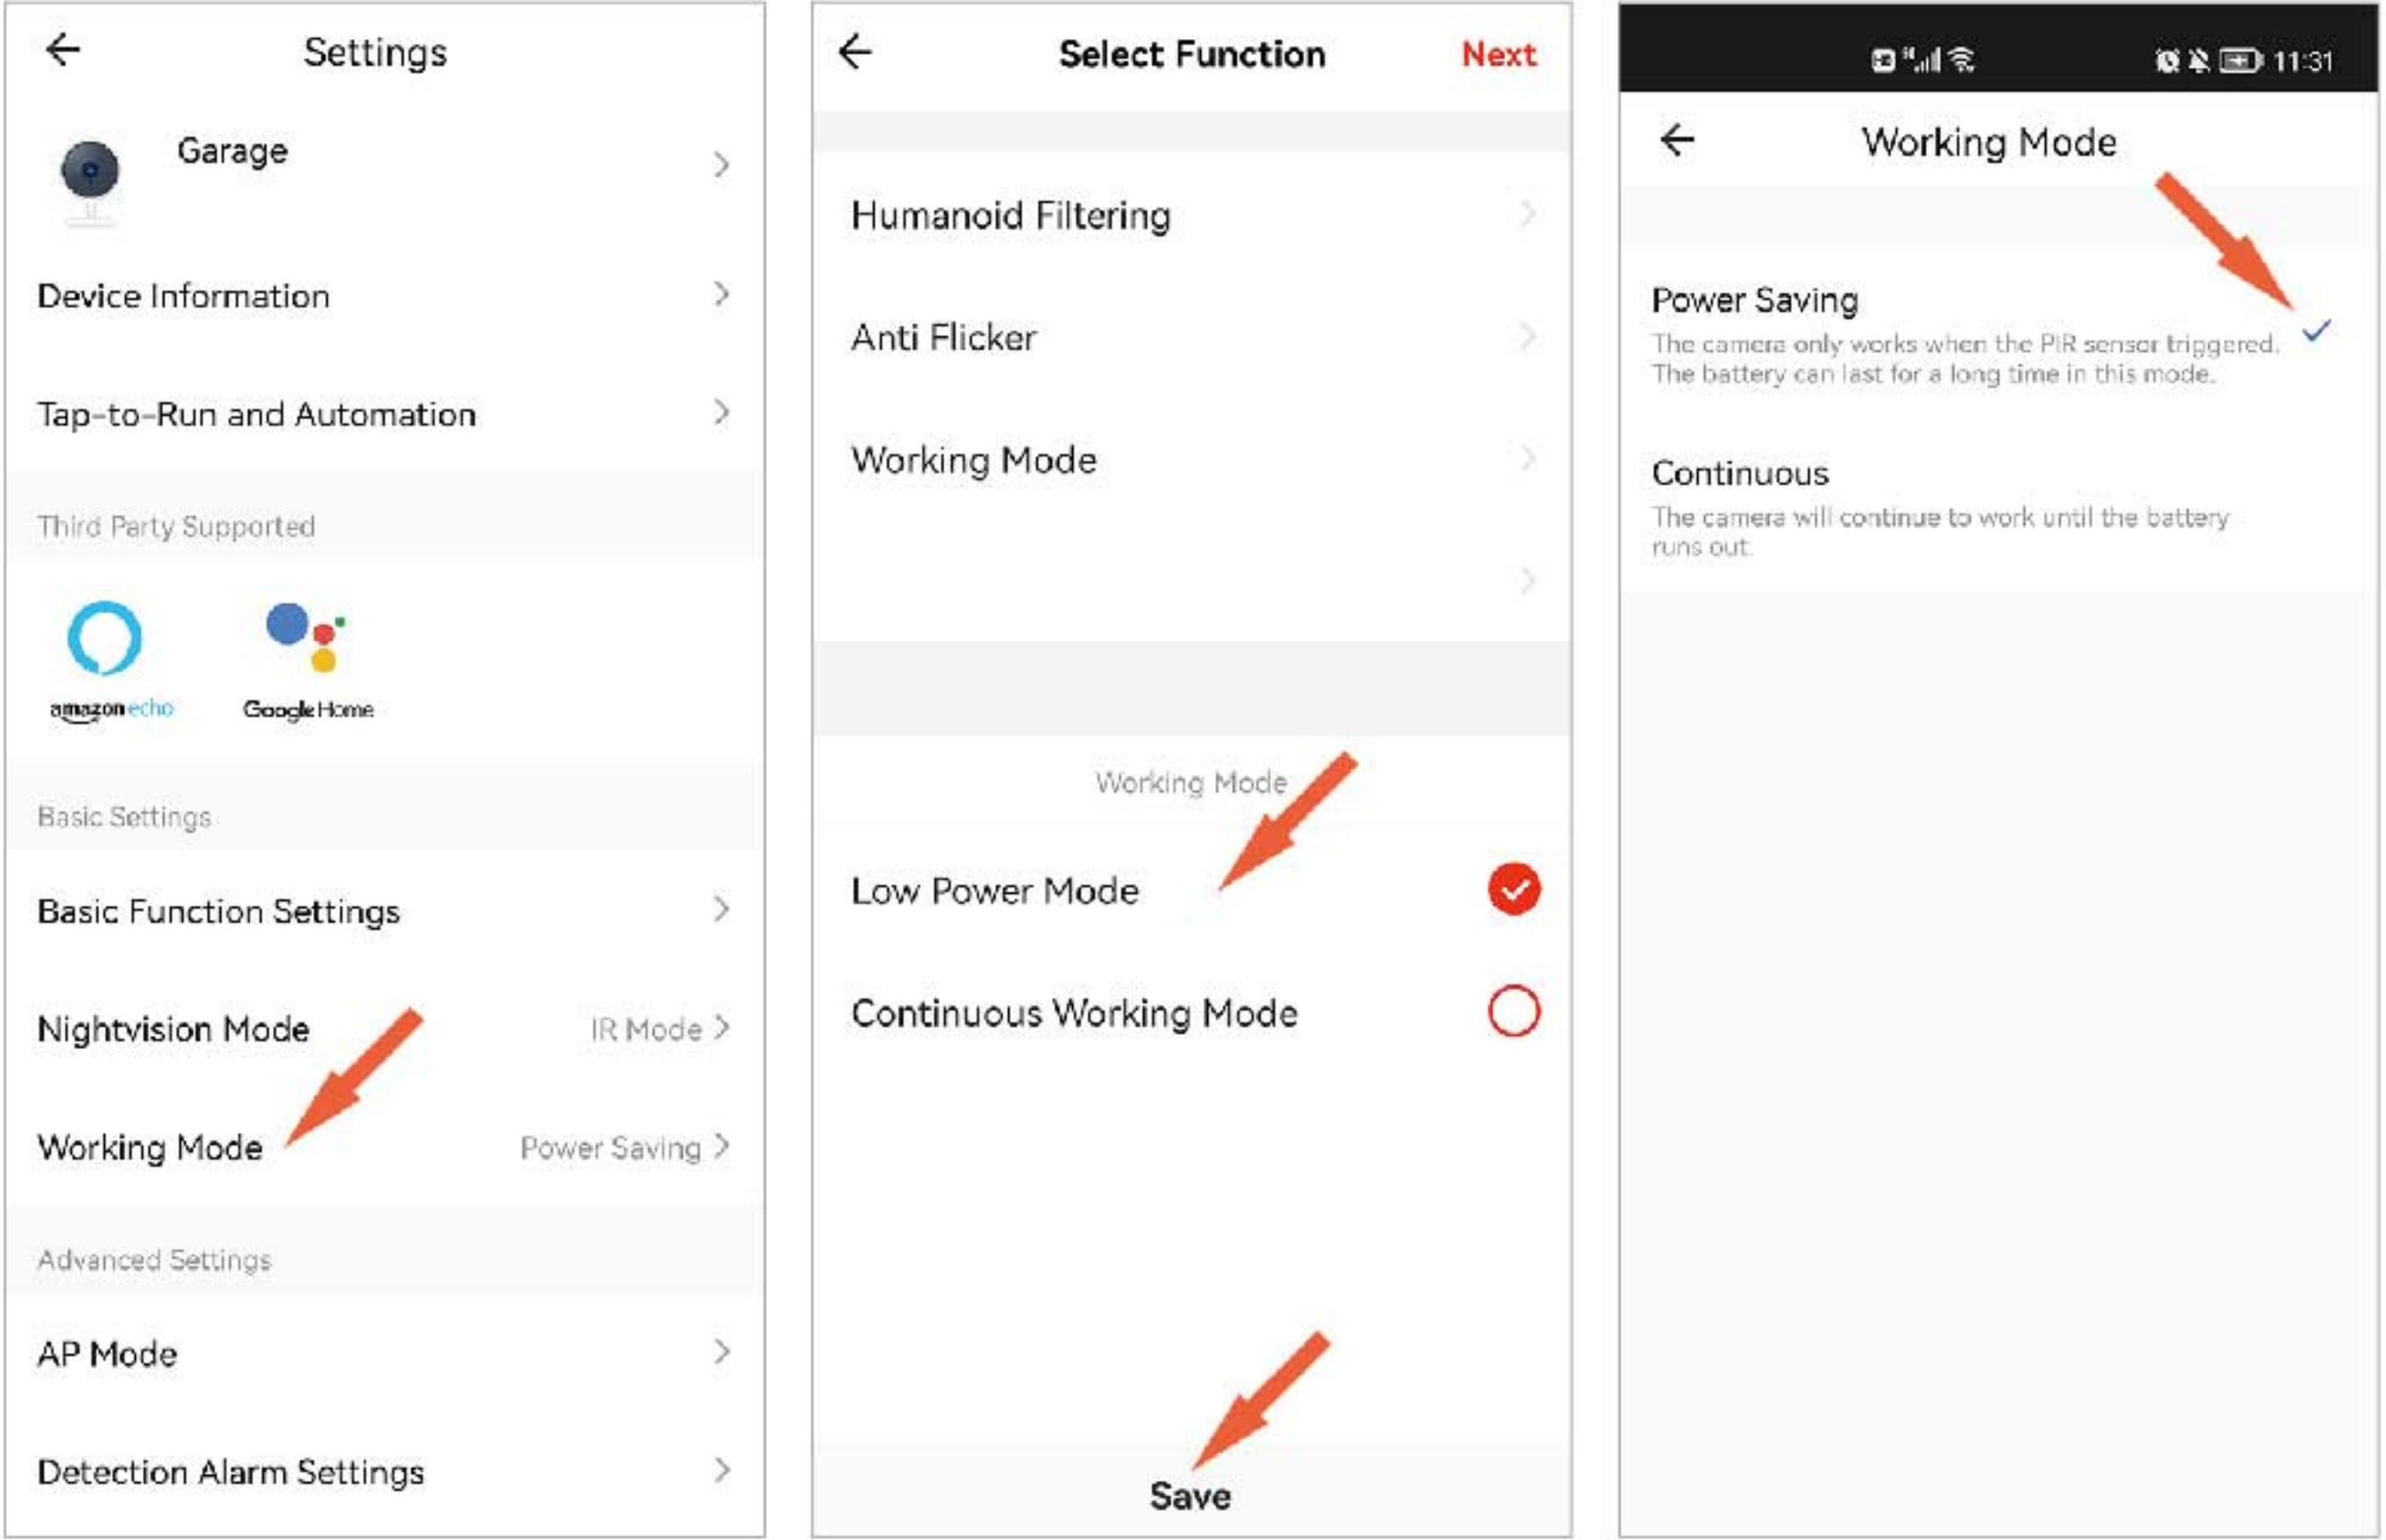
Settings

Garage

Device Information

Tap-to-Run and Automation

Third Party Supported

amazon echo

Google Home

Basic Settings

Basic Function Settings

Nightvision Mode IR Mode

Working Mode Power Saving

Advanced Settings

AP Mode

Detection Alarm Settings

Select Function Next

Humanoid Filtering

Anti Flicker

Working Mode

Working Mode

Low Power Mode

Continuous Working Mode

Save

11:31

Working Mode

Power Saving

The camera only works when the PIR sensor triggered. The battery can last for a long time in this mode.

Continuous

The camera will continue to work until the battery runs out.